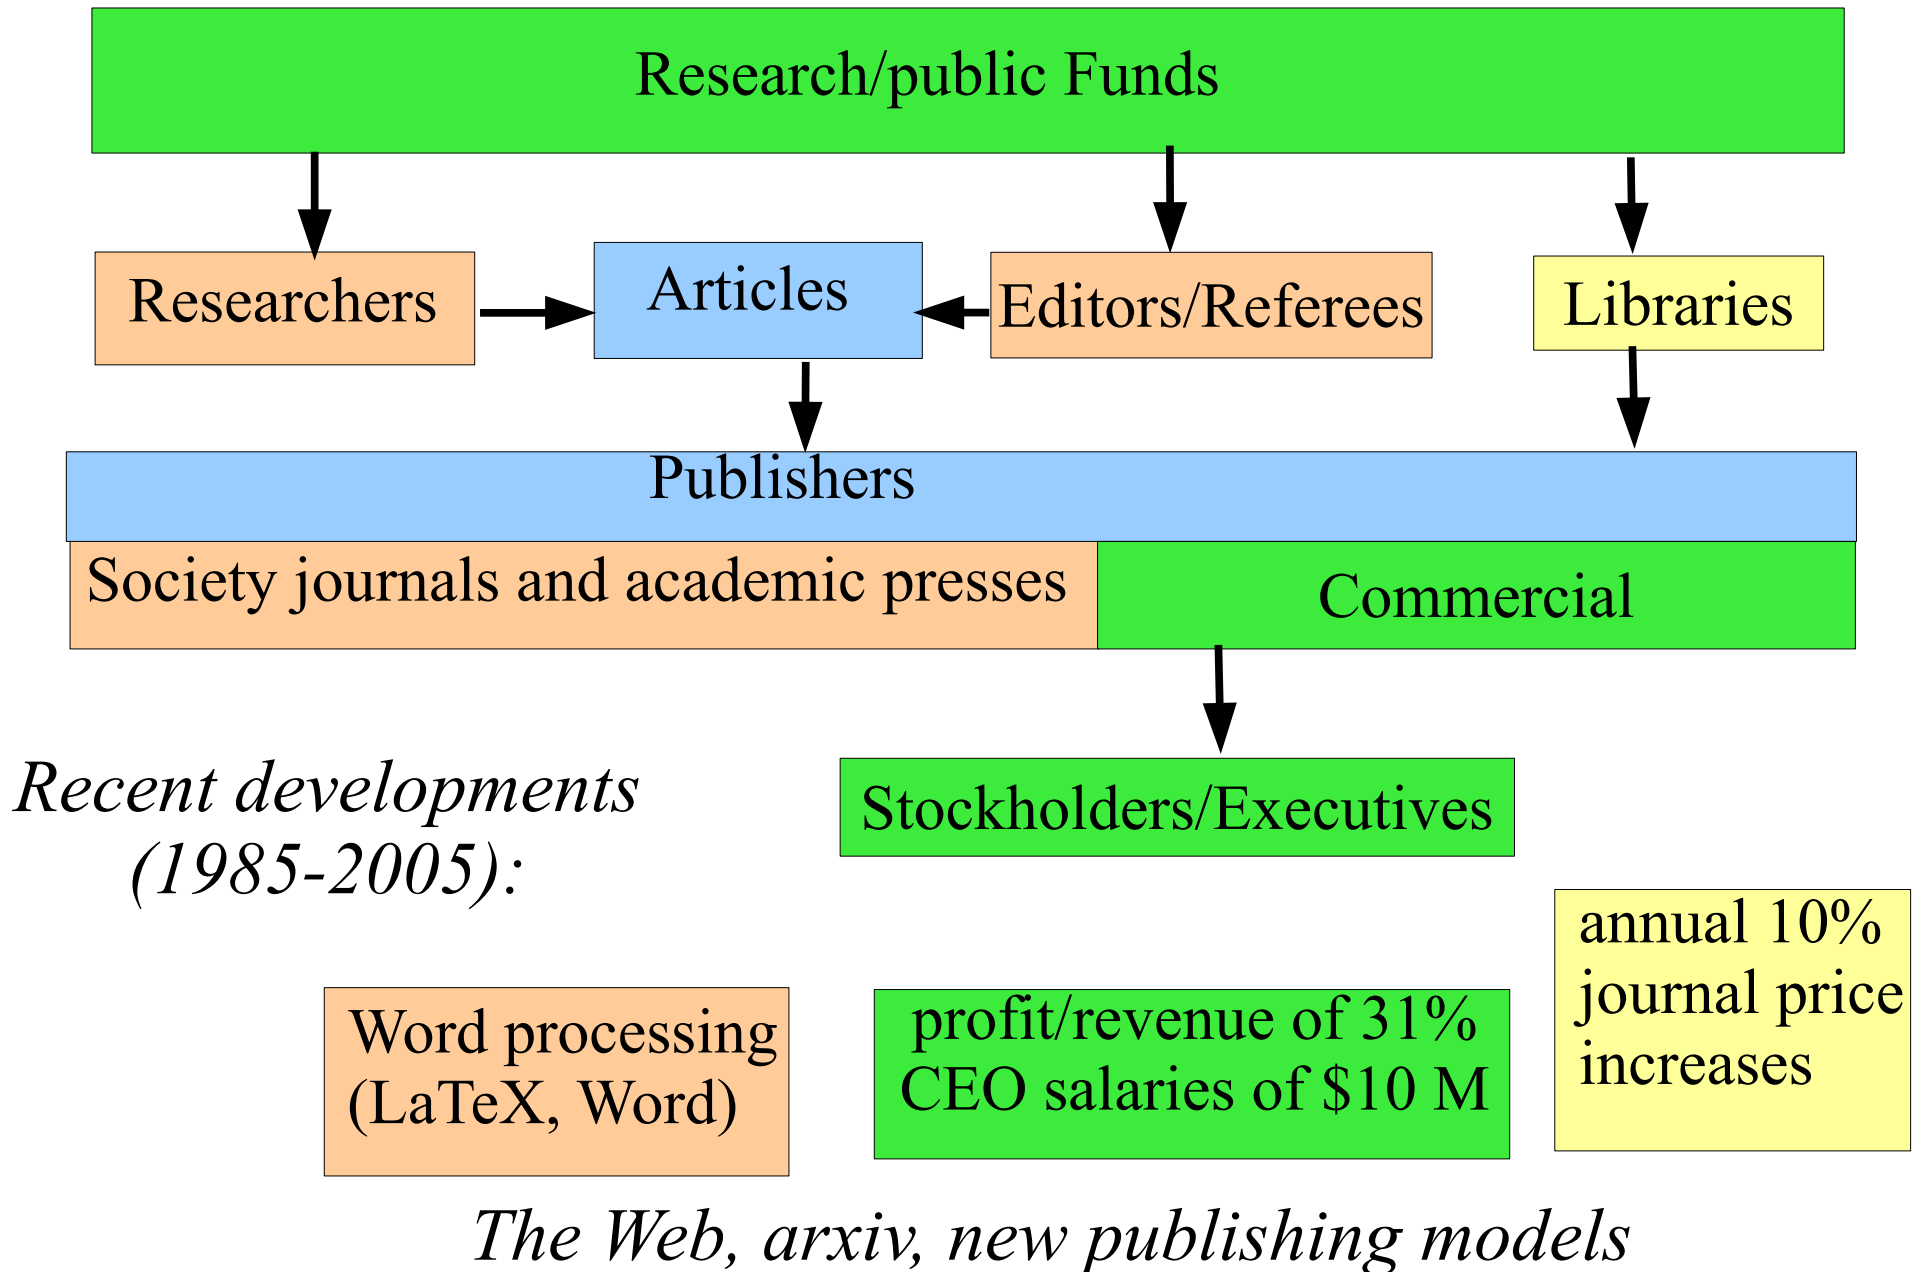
Research/public Funds

Researchers

Articles

Editors/Referees

Libraries

Publishers

Society journals and academic presses

Commercial

Recent developments (1985-2005):

Stockholders/Executives

annual 10% journal price increases

Word processing (LaTeX, Word)

profit/revenue of 31% CEO salaries of $10 M

The Web, arxiv, new publishing models